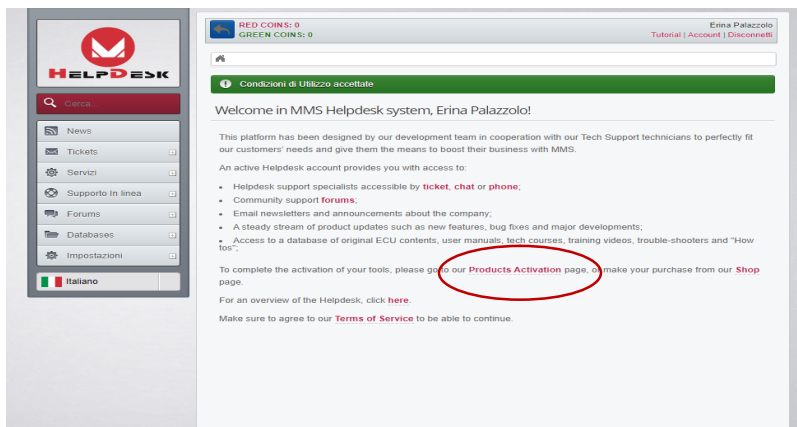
HELPDESK

Cerca...

News
Tickets
Servizi
Supporto in linea
Forums
Databases
Impostazioni

Italiano

RED COINS: 0
GREEN COINS: 0

Erina Palazzolo
Tutorial | Account | Disconnetti

Condizioni di Utilizzo accettate

Welcome in MMS Helpdesk system, Erina Palazzolo!

This platform has been designed by our development team in cooperation with our Tech Support technicians to perfectly fit our customers' needs and give them the means to boost their business with MMS.

An active Helpdesk account provides you with access to:

- Helpdesk support specialists accessible by ticket, chat or phone;
- Community support forums;
- Email newsletters and announcements about the company;
- A steady stream of product updates such as new features, bug fixes and major developments;
- Access to a database of original ECU contents, user manuals, tech courses, training videos, trouble-shooters and "How tos";

To complete the activation of your tools, please go to our Products Activation page, or make your purchase from our Shop page.

For an overview of the Helpdesk, click here.

Make sure to agree to our Terms of Service to be able to continue.